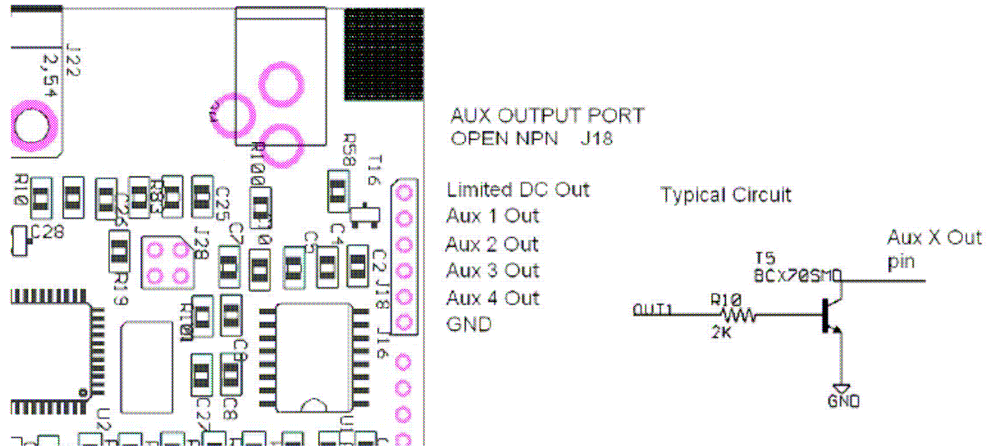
J22
2,54
R10
C28
R19
J28
R100
C25
C7
R10
C5
C4
C2
J18
R58
T16
C8
C27
C8
U2
U1
J16

AUX OUTPUT PORT
OPEN NPN J18

Limited DC Out
Aux 1 Out
Aux 2 Out
Aux 3 Out
Aux 4 Out
GND

Typical Circuit

Aux X Out pin
T5
BCX70SMD
OUT1
R10
2K
GND